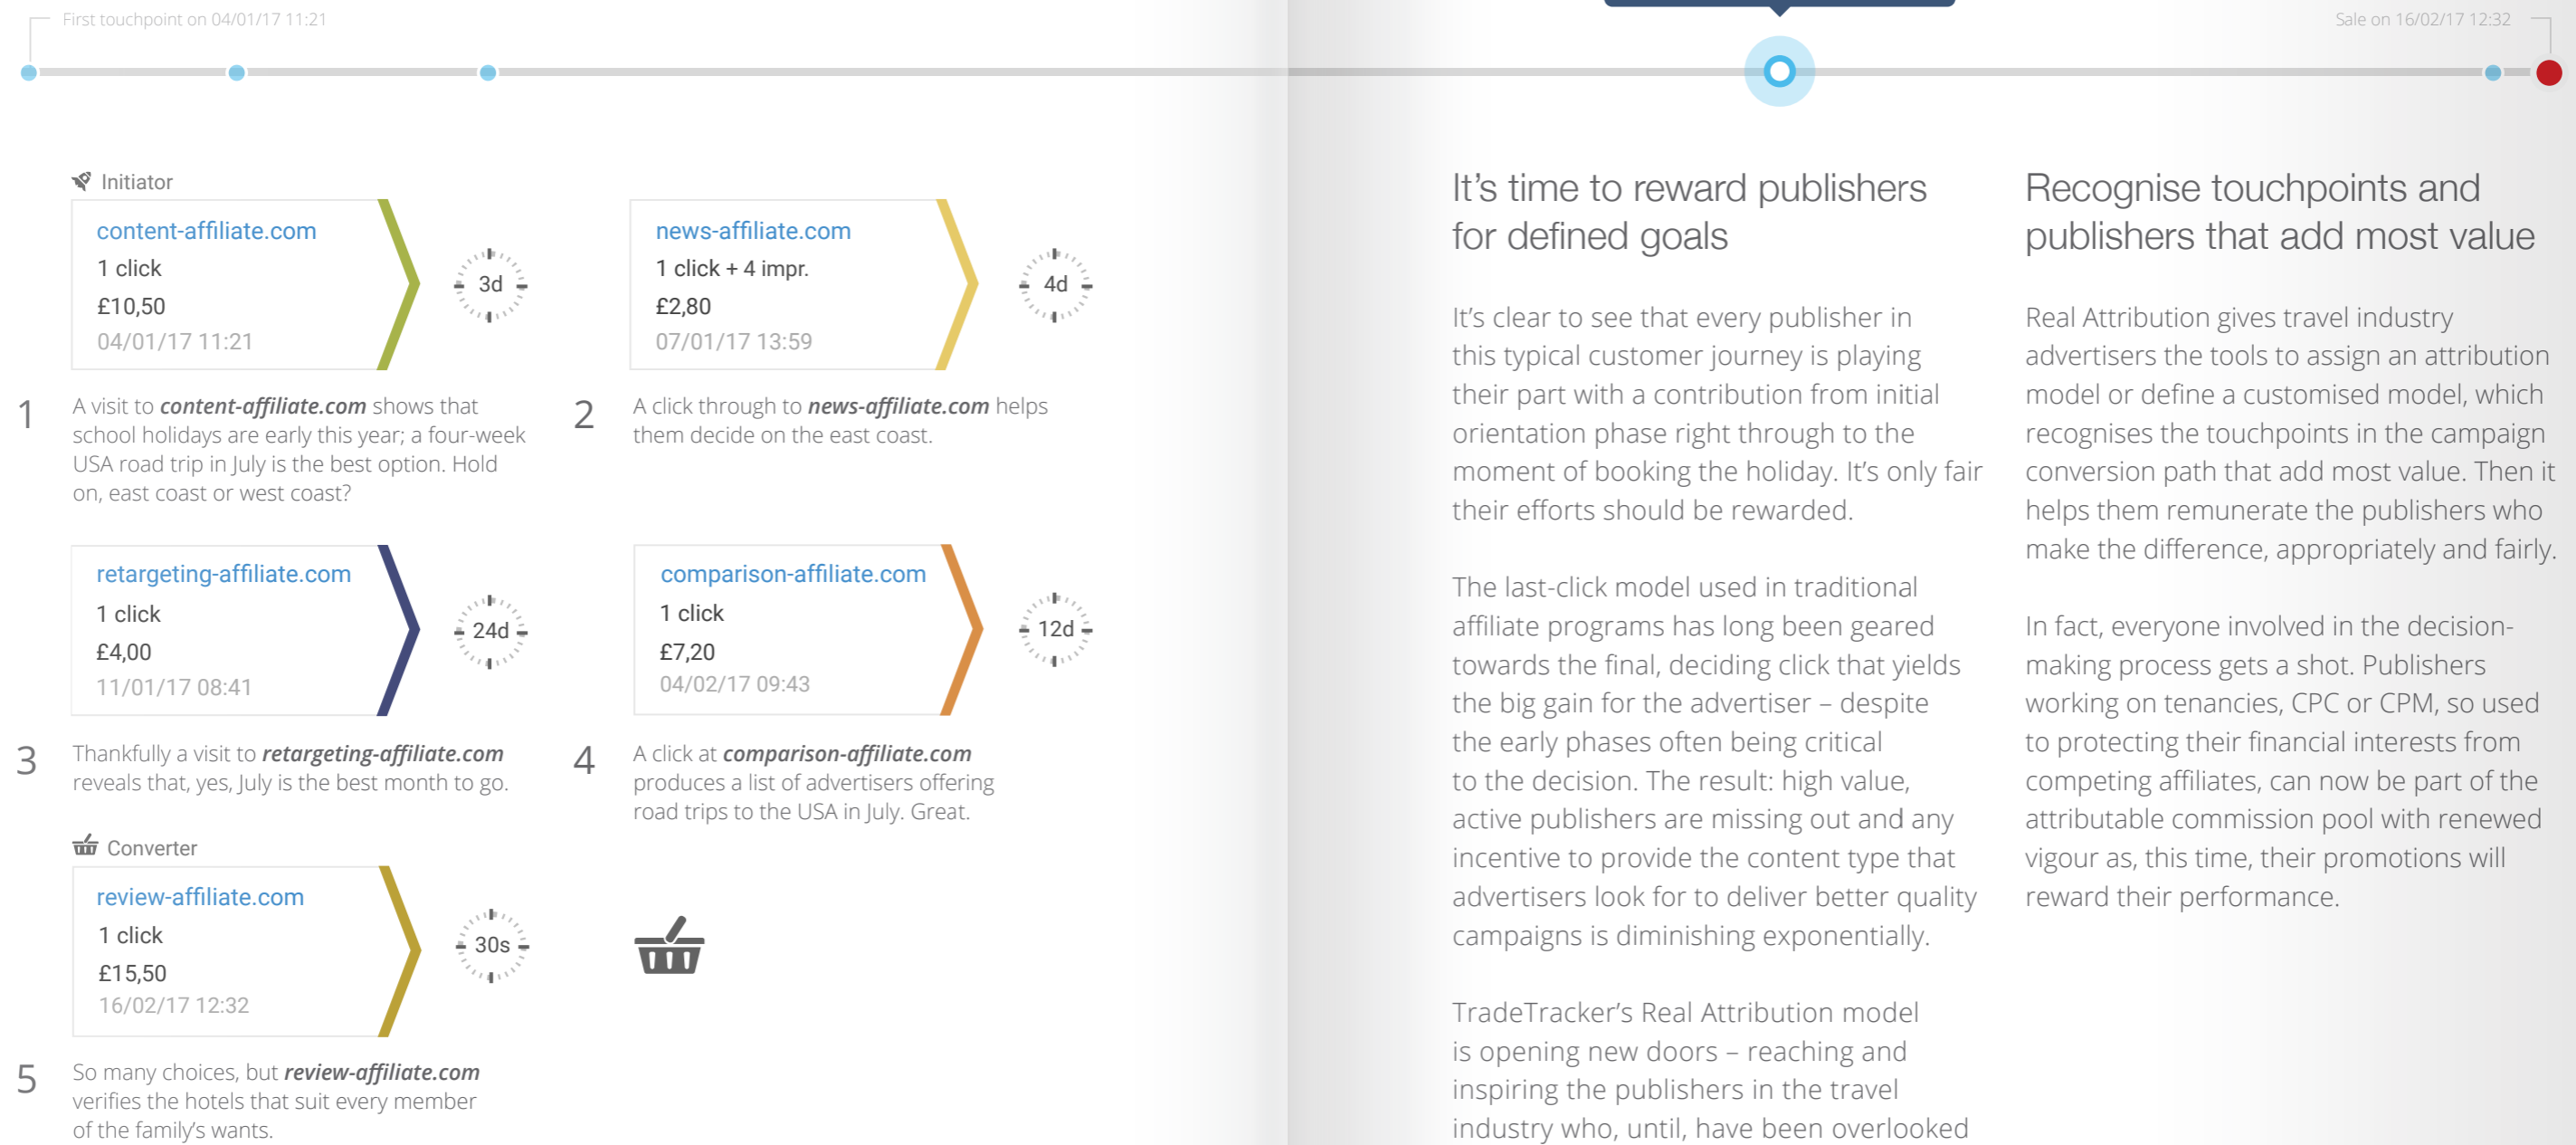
First touchpoint on 04/01/17 11:21

Sale on 16/02/17 12:32

Initiator

content-affiliate.com
1 click
£10,50
04/01/17 11:21

3d

news-affiliate.com
1 click + 4 impr.
£2,80
07/01/17 13:59

4d

1 A visit to ***content-affiliate.com*** shows that school holidays are early this year; a four-week USA road trip in July is the best option. Hold on, east coast or west coast?

2 A click through to ***news-affiliate.com*** helps them decide on the east coast.

retargeting-affiliate.com
1 click
£4,00
11/01/17 08:41

24d

comparison-affiliate.com
1 click
£7,20
04/02/17 09:43

12d

3 Thankfully a visit to ***retargeting-affiliate.com*** reveals that, yes, July is the best month to go.

4 A click at ***comparison-affiliate.com*** produces a list of advertisers offering road trips to the USA in July. Great.

Converter

review-affiliate.com
1 click
£15,50
16/02/17 12:32

30s

5 So many choices, but ***review-affiliate.com*** verifies the hotels that suit every member of the family's wants.

It's time to reward publishers for defined goals

It's clear to see that every publisher in this typical customer journey is playing their part with a contribution from initial orientation phase right through to the moment of booking the holiday. It's only fair their efforts should be rewarded.

The last-click model used in traditional affiliate programs has long been geared towards the final, deciding click that yields the big gain for the advertiser – despite the early phases often being critical to the decision. The result: high value, active publishers are missing out and any incentive to provide the content type that advertisers look for to deliver better quality campaigns is diminishing exponentially.

TradeTracker's Real Attribution model is opening new doors – reaching and inspiring the publishers in the travel industry who, until, have been overlooked

Recognise touchpoints and publishers that add most value

Real Attribution gives travel industry advertisers the tools to assign an attribution model or define a customised model, which recognises the touchpoints in the campaign conversion path that add most value. Then it helps them remunerate the publishers who make the difference, appropriately and fairly.

In fact, everyone involved in the decision-making process gets a shot. Publishers working on tenancies, CPC or CPM, so used to protecting their financial interests from competing affiliates, can now be part of the attributable commission pool with renewed vigour as, this time, their promotions will reward their performance.